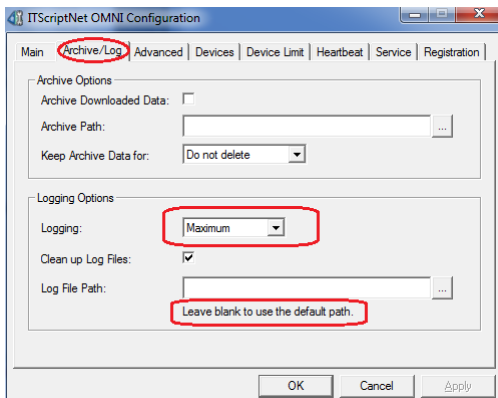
ITScriptNet OMNI Configuration

Main | Archive/Log | Advanced | Devices | Device Limit | Heartbeat | Service | Registration

Archive Options

Archive Downloaded Data:

Archive Path: ...

Keep Archive Data for: Do not delete

Logging Options

Logging: Maximum

Clean up Log Files:

Log File Path: ...

Leave blank to use the default path.

OK | Cancel | Apply